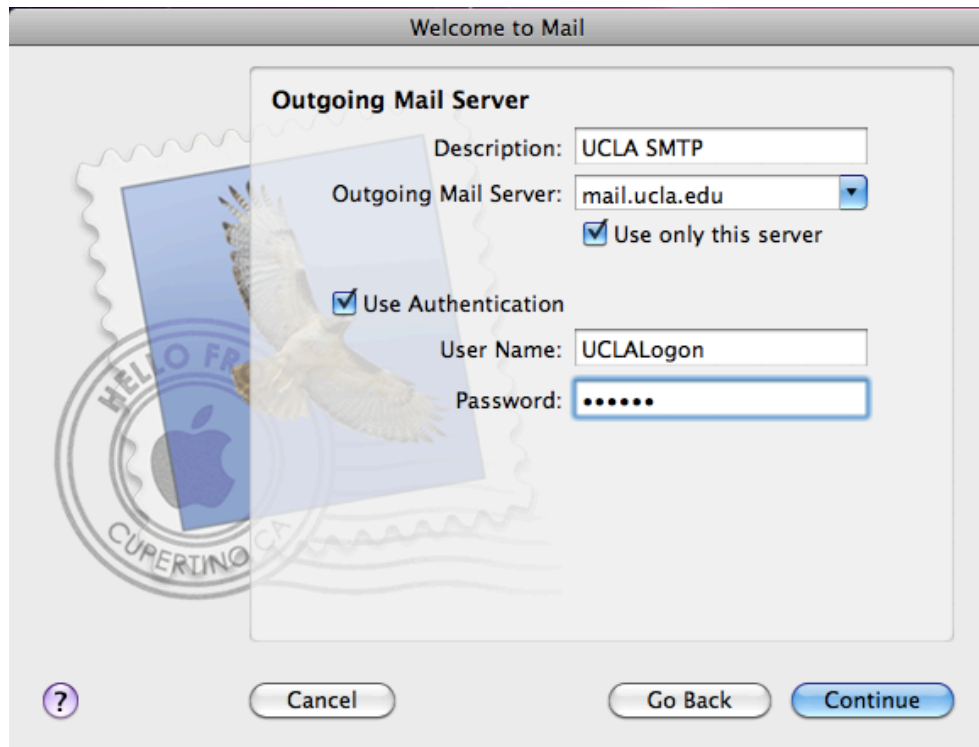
Welcome to Mail

HELLO FR
CUPERTINO CA

Outgoing Mail Server

Description: UCLA SMTP

Outgoing Mail Server: mail.ucla.edu

Use only this server

Use Authentication

User Name: UCLALogon

Password: ••••••

?

Cancel

Go Back

Continue